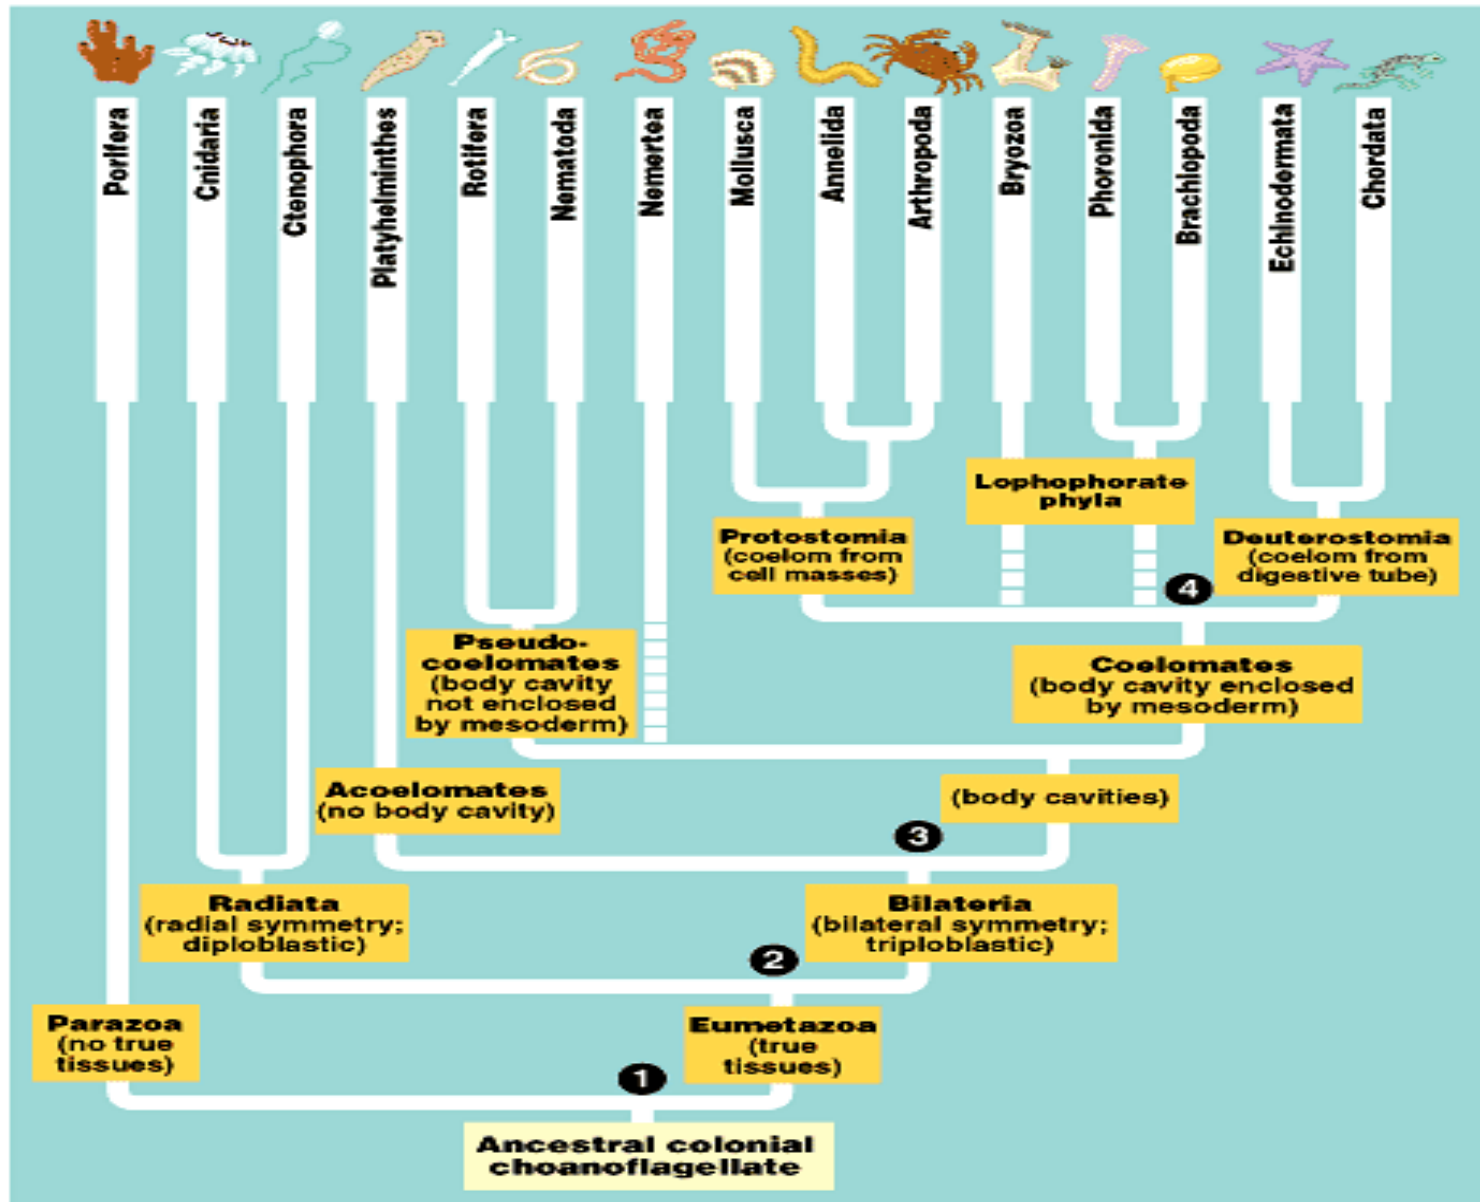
Porifera
Cnidaria
Ctenophora
Platyhelminthes
Rotifera
Nematoda
Nemertea
Mollusca
Annelida
Arthropoda
Bryozoa
Phoronida
Brachiopoda
Echinodermata
Chordata

Lophophorate phyla

Protostomia (coelom from cell masses)

Deuterostomia (coelom from digestive tube)

4

Pseudo-coelomates (body cavity not enclosed by mesoderm)

Coelomates (body cavity enclosed by mesoderm)

Acoelomates (no body cavity)

(body cavities)

3

Radiata (radial symmetry; diploblastic)

Bilateria (bilateral symmetry; triploblastic)

2

Parazoa (no true tissues)

Eumetazoa (true tissues)

1

Ancestral colonial choanoflagellate